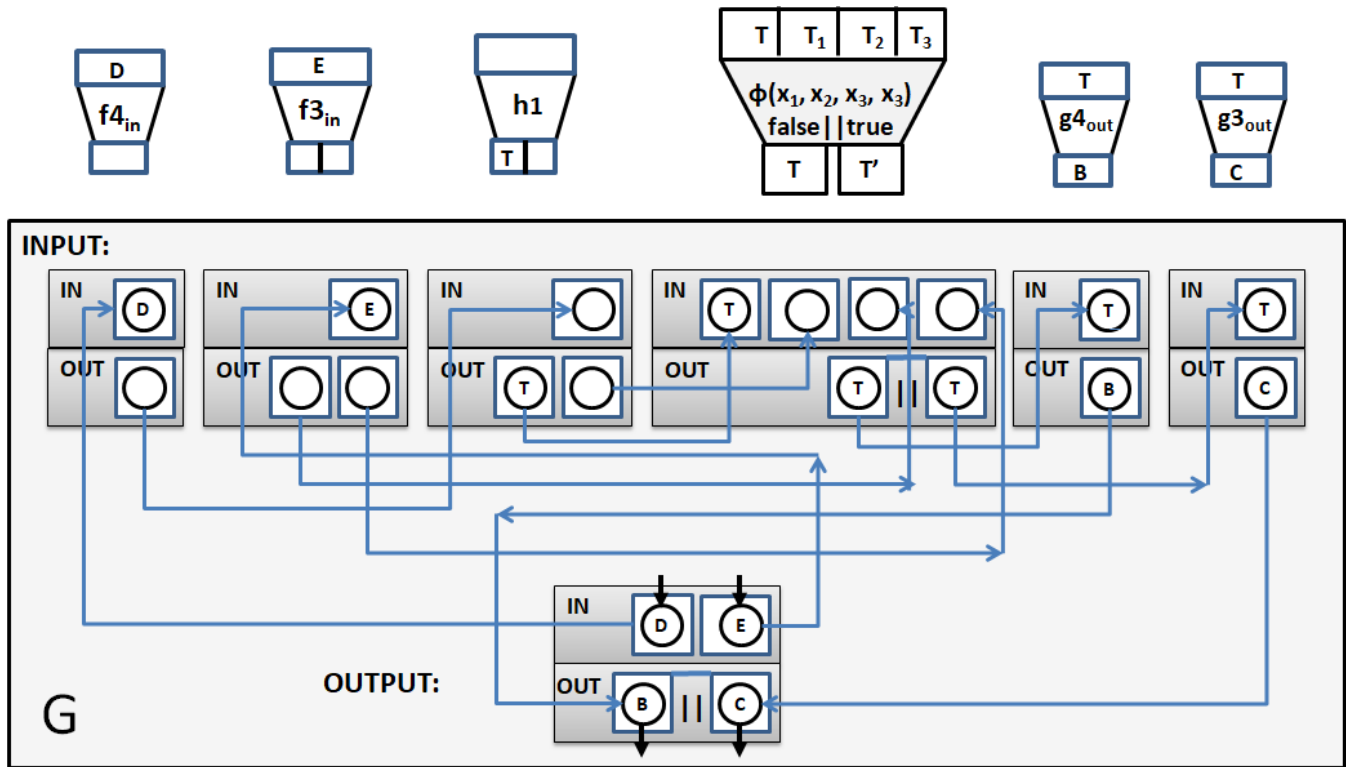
D
$f4_{in}$

E
$f3_{in}$

h1
T

T | $T_1$ | $T_2$ | $T_3$
$\phi(x_1, x_2, x_3, x_3)$
false | | true
T
T'

T
$g4_{out}$
B

T
$g3_{out}$
C

INPUT:

IN
D
OUT

IN
E
OUT

IN
OUT
T

IN
T
OUT
T
||
T

IN
T
OUT
B

IN
T
OUT
C

IN
D
E
OUTPUT:
OUT
B
||
C

G